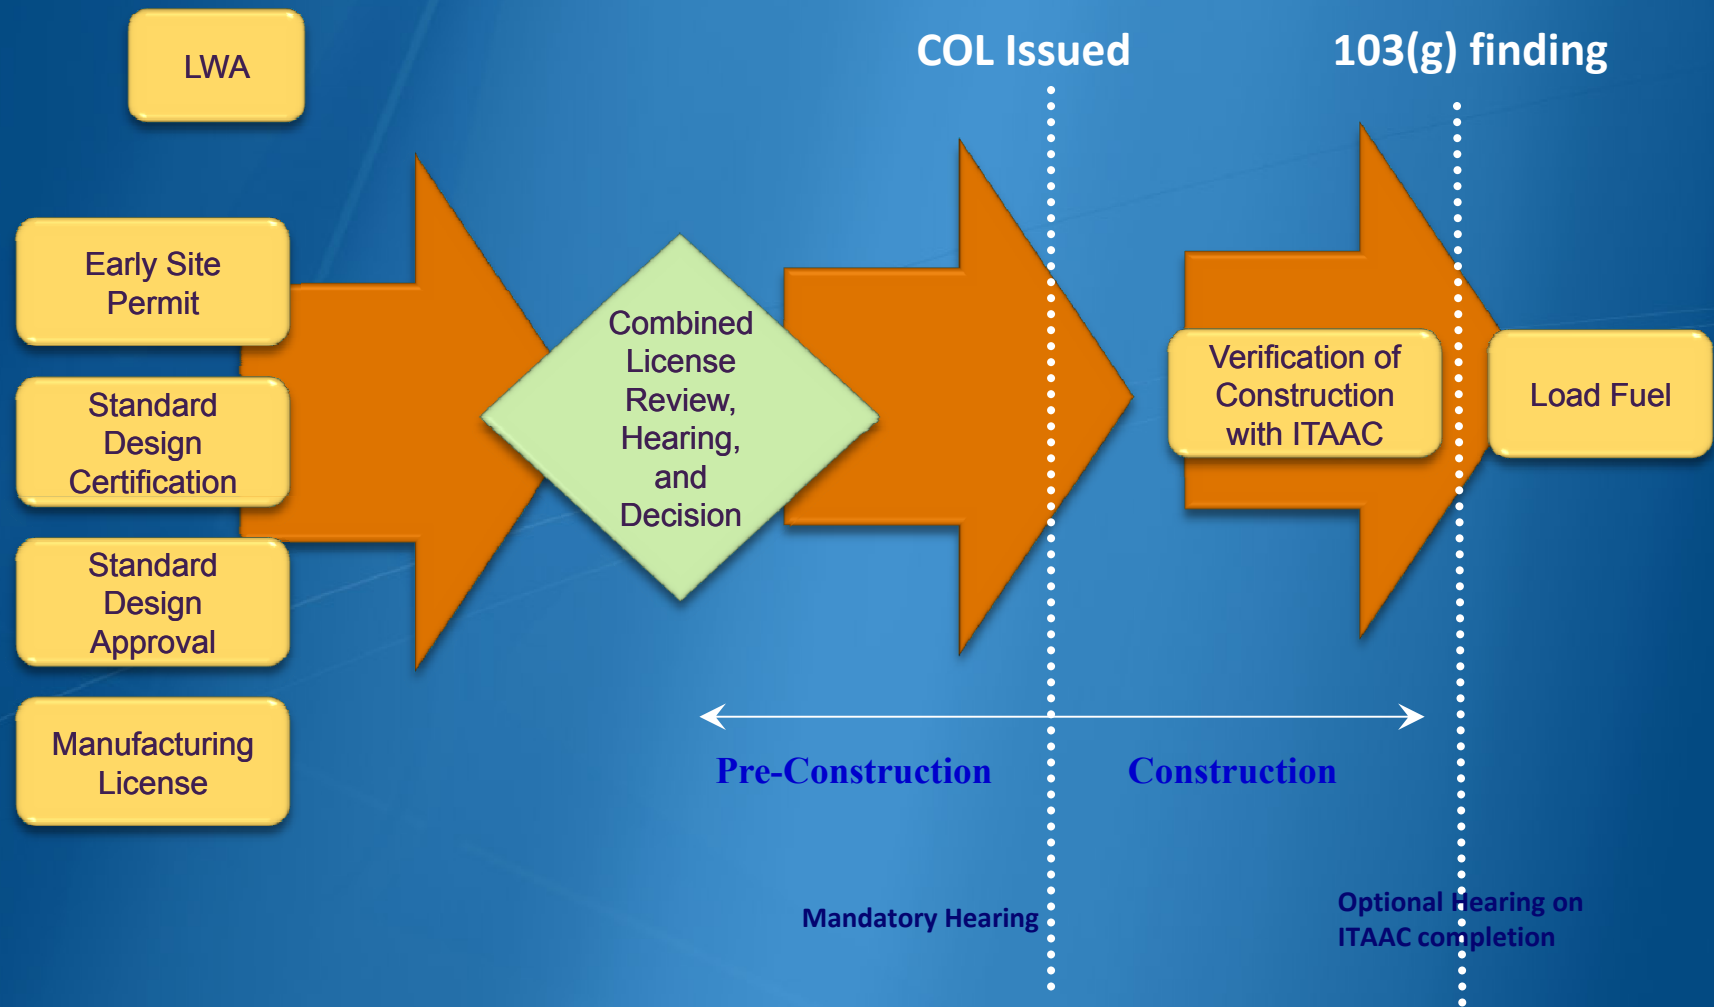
LWA

COL Issued

103(g) finding

Early Site Permit

Standard Design Certification

Standard Design Approval

Manufacturing License

Combined License Review, Hearing, and Decision

Verification of Construction with ITAAC

Load Fuel

Pre-Construction

Construction

Mandatory Hearing

Optional Hearing on ITAAC completion